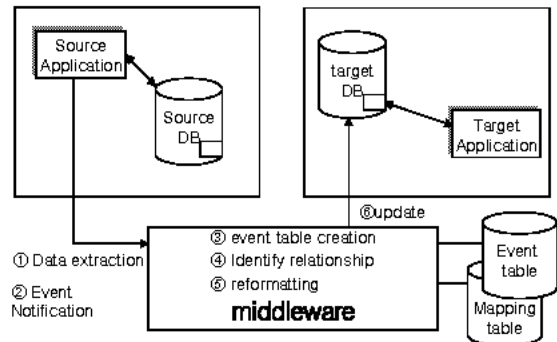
Source Application

Source DB

target DB

Target Application

⑥update

① Data extraction

② Event Notification

③ event table creation
④ Identify relationship
⑤ reformatting
middleware

Event table

Mapping table